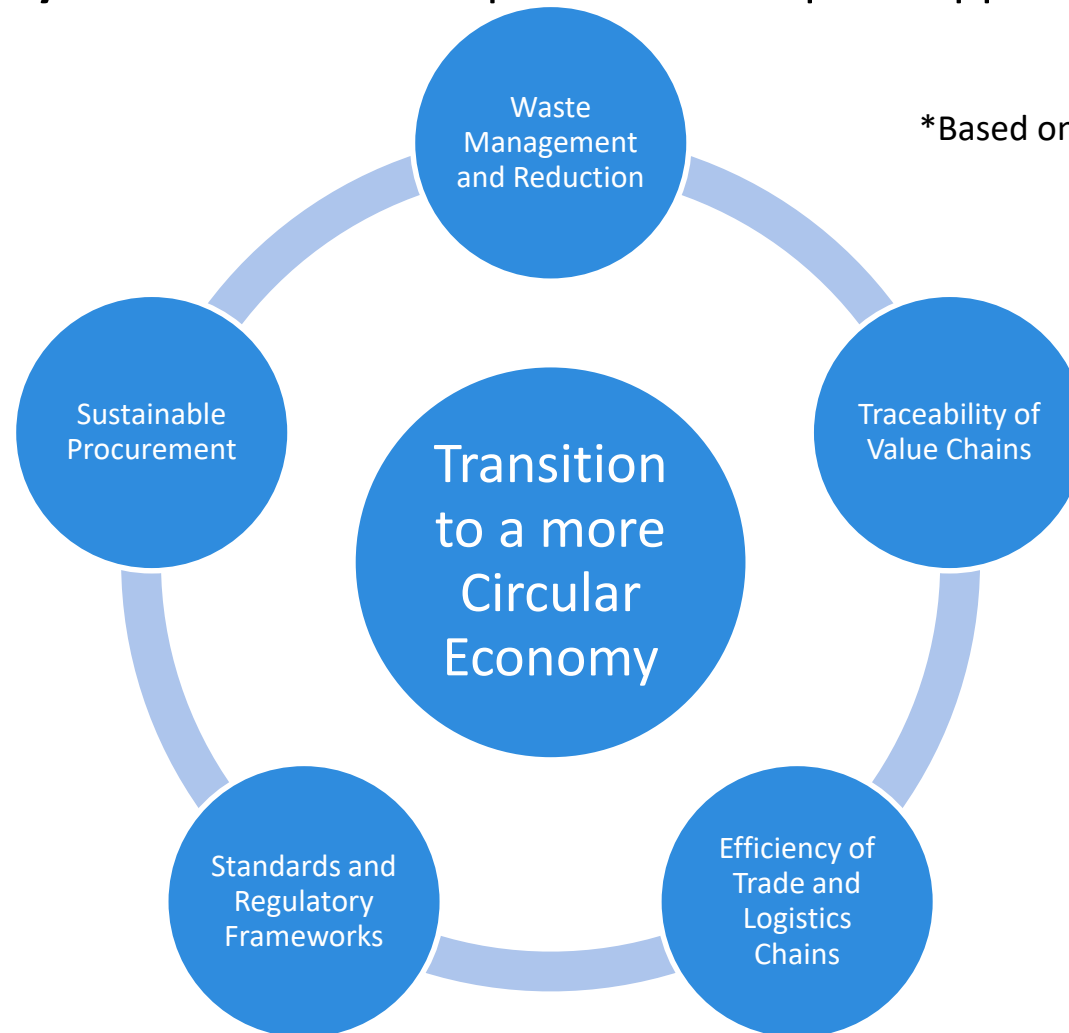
*Based or

Waste Management and Reduction

Traceability of Value Chains

Efficiency of Trade and Logistics Chains

Standards and Regulatory Frameworks

Sustainable Procurement

Transition to a more Circular Economy